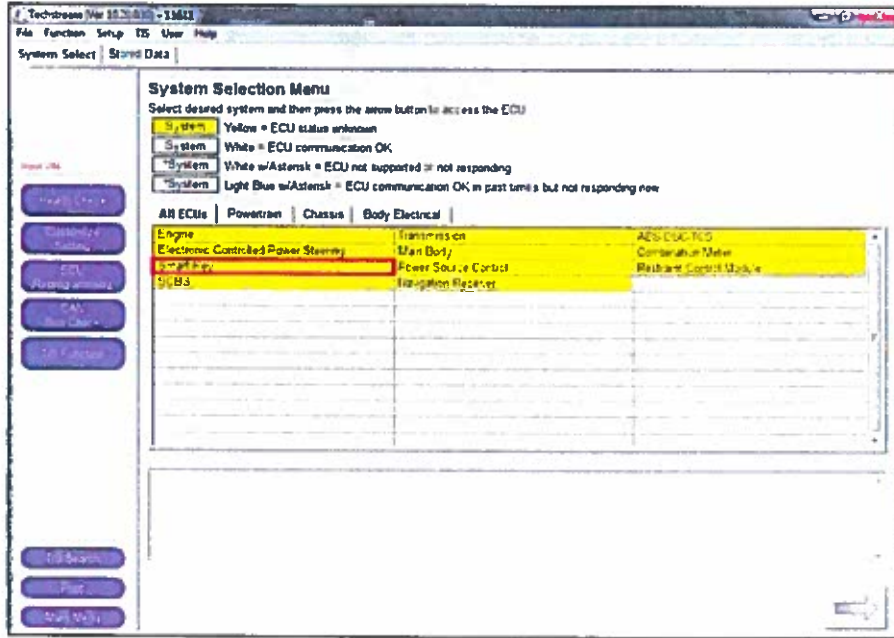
Techstream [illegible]

File Function Setup TIS User Help

System Select | Stored Data

System Selection Menu

Select desired system and then press the arrow button to access the ECU

System Yellow = ECU status unknown

System White = ECU communication OK

*System White w/Asterisk = ECU not supported or not responding

*System Light Blue w/Asterisk = ECU communication OK in past time but not responding now

All ECUs | Powertrain | Chassis | Body Electrical |

| | | |
|---|---|---|
| Engine | Transmission | ABS/VSC/TCS |
| Electronic Controlled Power Steering | Main Body | Combination Meter |
| Smart Key | Power Source Control | Restraint Control Module |
| SCBS | Navigation Receiver | |

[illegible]

Health Check

Customize Setting

ECU Reprogramming

CAN Bus Check

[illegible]

TIS Search

Print

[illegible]